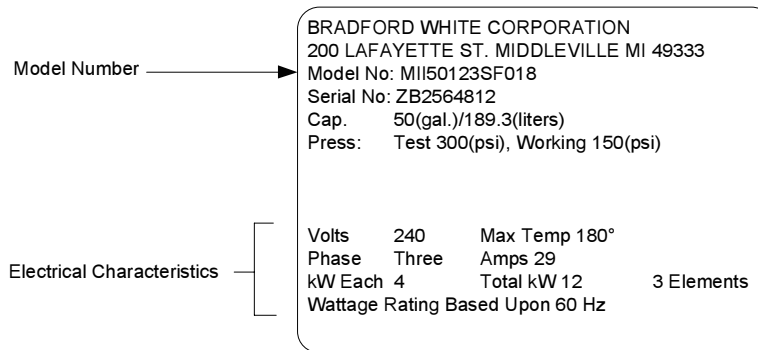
Model Number

BRADFORD WHITE CORPORATION
200 LAFAYETTE ST. MIDDLEVILLE MI 49333
Model No: MII50123SF018
Serial No: ZB2564812
Cap. 50(gal.)/189.3(liters)
Press: Test 300(psi), Working 150(psi)

Electrical Characteristics

Volts 240 Max Temp 180°
Phase Three Amps 29
kW Each 4 Total kW 12 3 Elements
Wattage Rating Based Upon 60 Hz